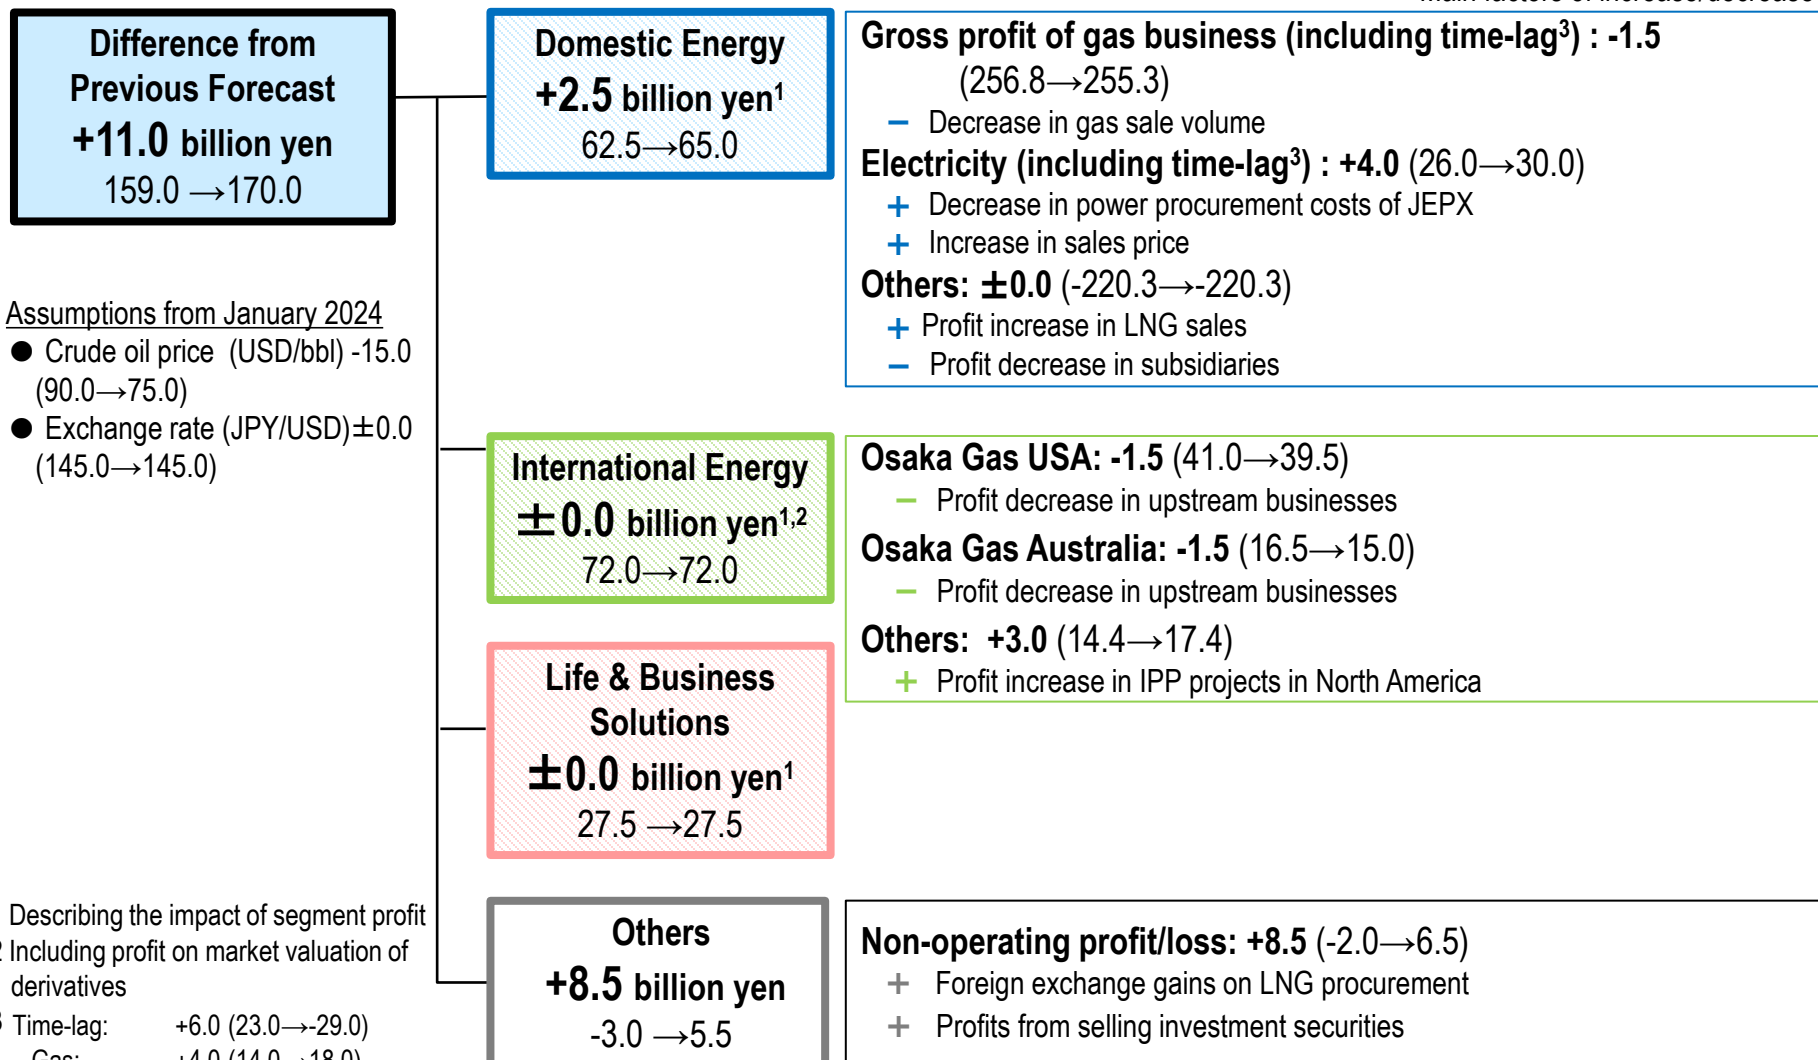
Main factors of increase/decrease

Difference from Previous Forecast
+11.0 billion yen
159.0 →170.0

Assumptions from January 2024
● Crude oil price (USD/bbl) -15.0 (90.0→75.0)
● Exchange rate (JPY/USD)±0.0 (145.0→145.0)

Domestic Energy
+2.5 billion yen$^1$
62.5→65.0

Gross profit of gas business (including time-lag$^3$) : -1.5 (256.8→255.3)
– Decrease in gas sale volume
Electricity (including time-lag$^3$) : +4.0 (26.0→30.0)
+ Decrease in power procurement costs of JEPX
+ Increase in sales price
Others: ±0.0 (-220.3→-220.3)
+ Profit increase in LNG sales
– Profit decrease in subsidiaries

International Energy
±0.0 billion yen$^{1,2}$
72.0→72.0

Osaka Gas USA: -1.5 (41.0→39.5)
– Profit decrease in upstream businesses
Osaka Gas Australia: -1.5 (16.5→15.0)
– Profit decrease in upstream businesses
Others: +3.0 (14.4→17.4)
+ Profit increase in IPP projects in North America

Life & Business Solutions
±0.0 billion yen$^1$
27.5 →27.5

Others
+8.5 billion yen
-3.0 →5.5

Non-operating profit/loss: +8.5 (-2.0→6.5)
+ Foreign exchange gains on LNG procurement
+ Profits from selling investment securities

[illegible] Describing the impact of segment profit
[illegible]2 Including profit on market valuation of derivatives
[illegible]3 Time-lag: +6.0 (23.0→-29.0)
Gas: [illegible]